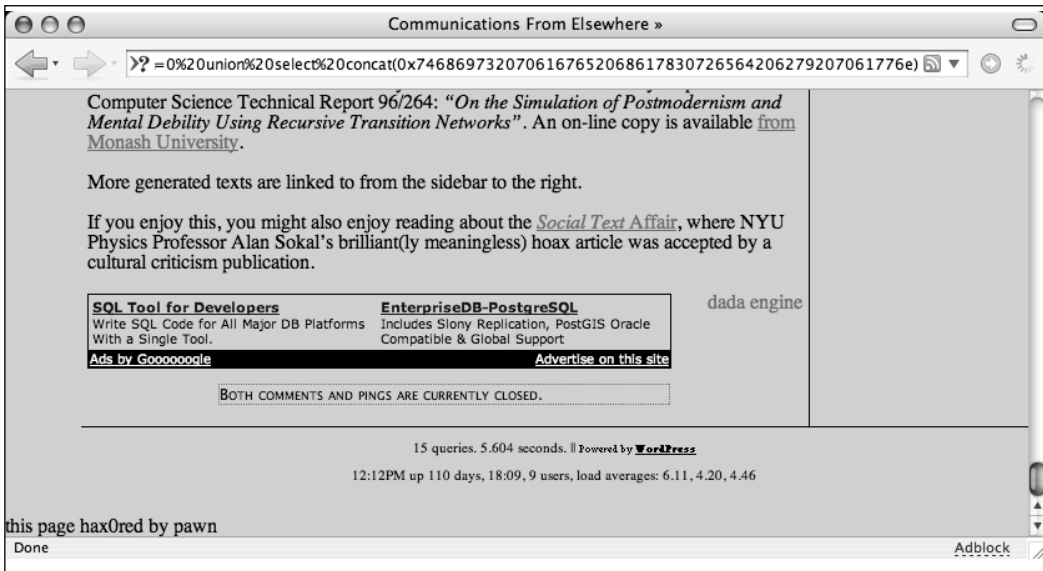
Communications From Elsewhere »

?=0%20union%20select%20concat(0x7468697320706167652068617830726564206279207061776e)

Computer Science Technical Report 96/264: *"On the Simulation of Postmodernism and Mental Debility Using Recursive Transition Networks"*. An on-line copy is available from Monash University.

More generated texts are linked to from the sidebar to the right.

If you enjoy this, you might also enjoy reading about the *Social Text* Affair, where NYU Physics Professor Alan Sokal's brilliant(ly meaningless) hoax article was accepted by a cultural criticism publication.

| SQL Tool for Developers | EnterpriseDB-PostgreSQL |
|---|---|
| Write SQL Code for All Major DB Platforms With a Single Tool. | Includes Slony Replication, PostGIS Oracle Compatible & Global Support |
| Ads by Goooooogle | Advertise on this site |

dada engine

BOTH COMMENTS AND PINGS ARE CURRENTLY CLOSED.

15 queries. 5.604 seconds. || Powered by WordPress

12:12PM up 110 days, 18:09, 9 users, load averages: 6.11, 4.20, 4.46

this page hax0red by pawn

Done

Adblock